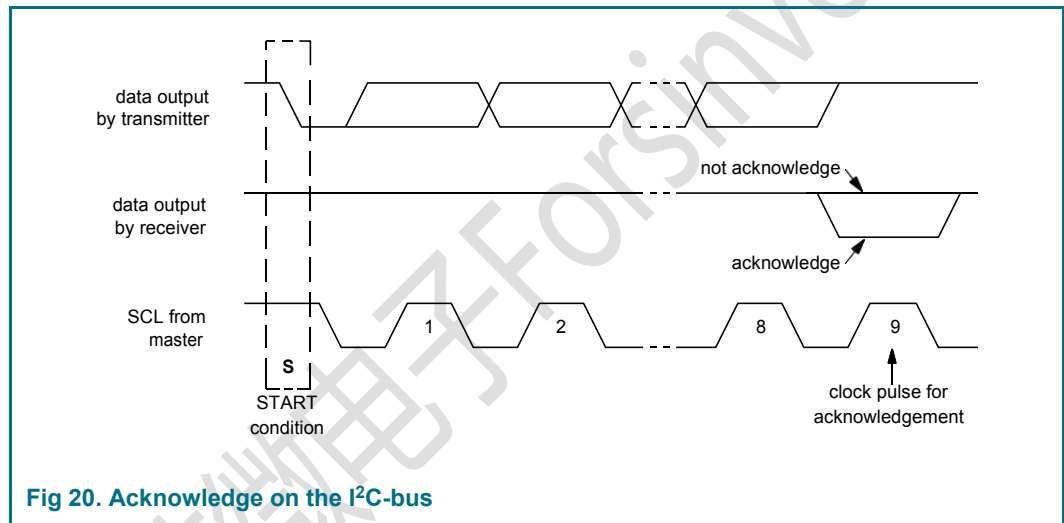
data output by transmitter

not acknowledge

data output by receiver

acknowledge

SCL from master

1

2

8

9

S

START condition

clock pulse for acknowledgement

Fig 20. Acknowledge on the I$^2$C-bus

深圳电子Forsinve